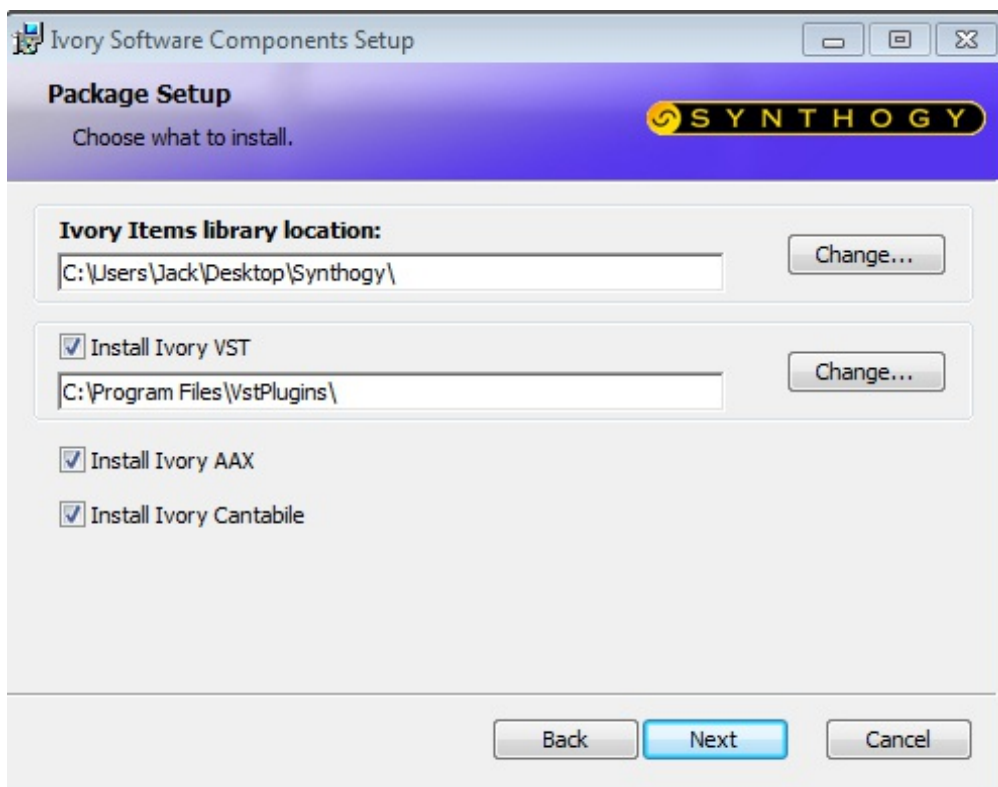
Ivory Software Components Setup

Package Setup

Choose what to install.

SYNTHOGY

Ivory Items library location:

C:\Users\Jack\Desktop\Synthogy\

Change...

Install Ivory VST

C:\Program Files\VstPlugins\

Change...

Install Ivory AAX

Install Ivory Cantabile

Back

Next

Cancel